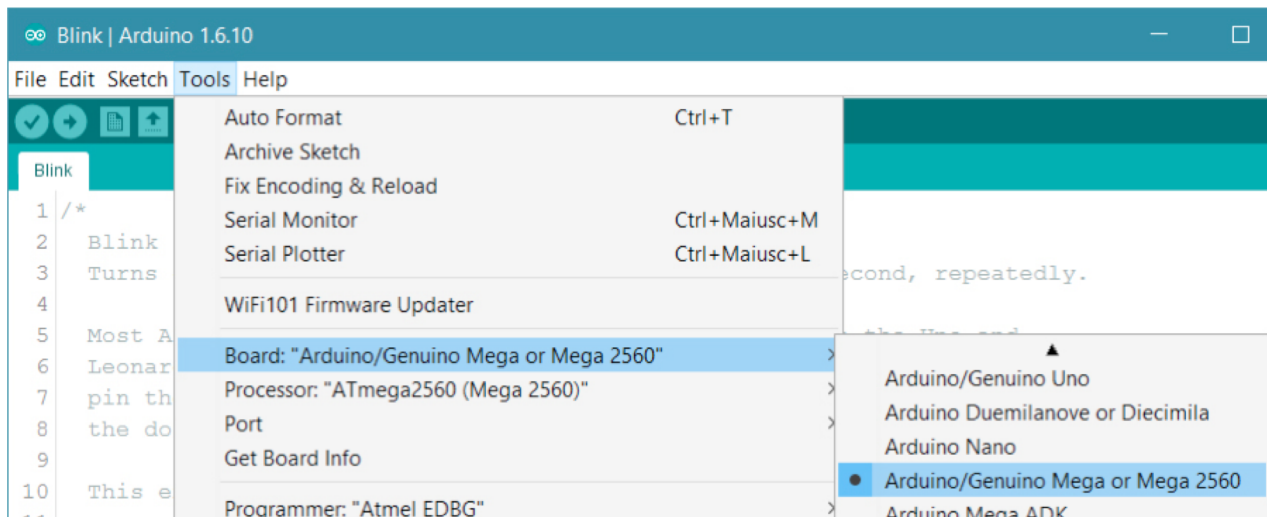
Blink | Arduino 1.6.10

File Edit Sketch Tools Help

Blink

1 /*
2 Blink
3 Turns
4
5 Most A
6 Leonar
7 pin th
8 the do
9
10 This e

econd, repeatedly.

Auto Format Ctrl+T
Archive Sketch
Fix Encoding & Reload
Serial Monitor Ctrl+Maiusc+M
Serial Plotter Ctrl+Maiusc+L
WiFi101 Firmware Updater
Board: "Arduino/Genuino Mega or Mega 2560"
Processor: "ATmega2560 (Mega 2560)"
Port
Get Board Info
Programmer: "Atmel EDBG"

Arduino/Genuino Uno
Arduino Duemilanove or Diecimila
Arduino Nano
Arduino/Genuino Mega or Mega 2560
Arduino Mega ADK